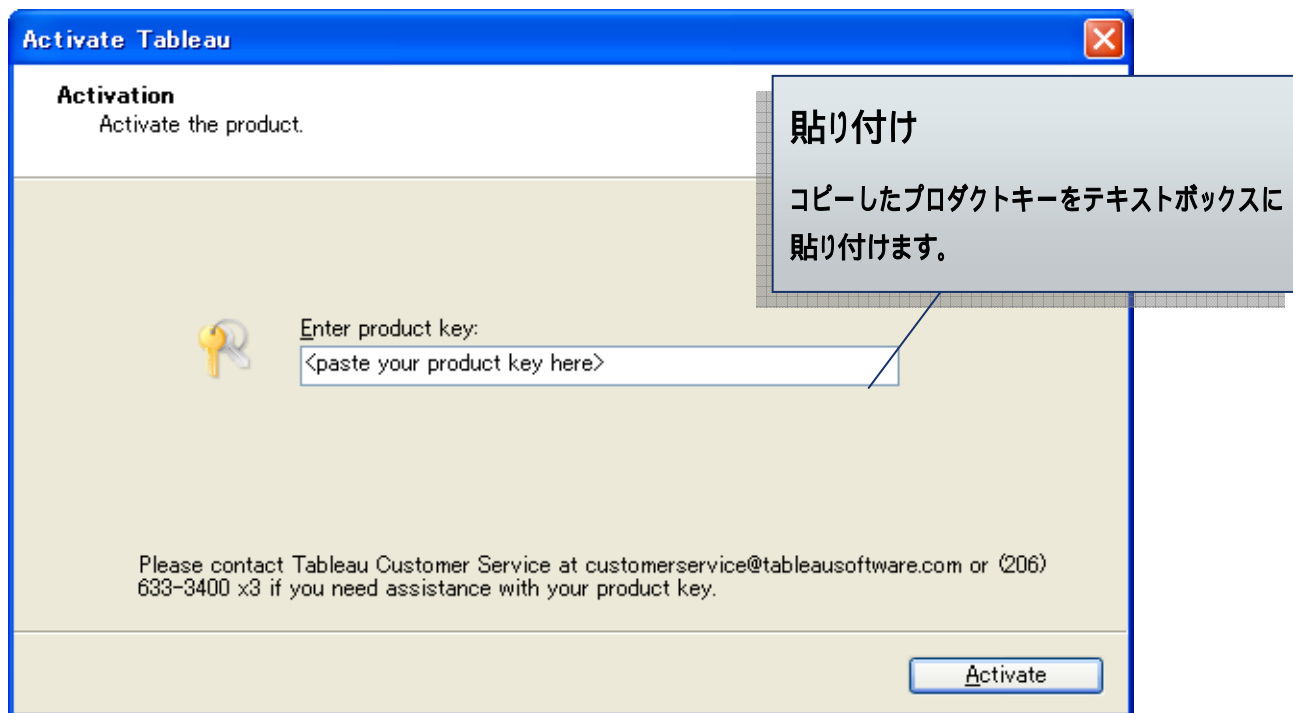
Activate Tableau

Activation
Activate the product.

貼り付け

コピーしたプロダクトキーをテキストボックスに貼り付けます。

Enter product key:
<paste your product key here>

Please contact Tableau Customer Service at customerservice@tableausoftware.com or (206) 633-3400 x3 if you need assistance with your product key.

Activate